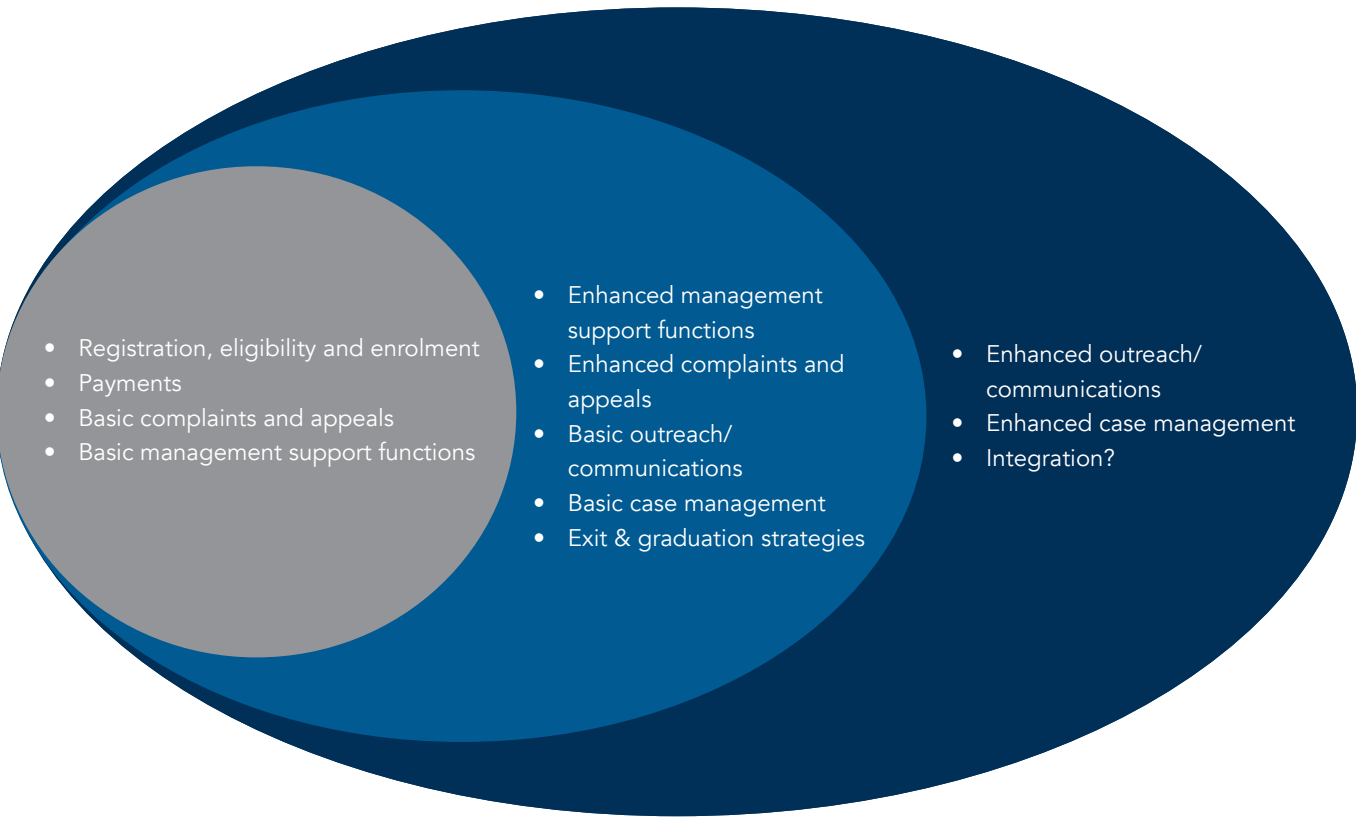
- Registration, eligibility and enrolment
- Payments
- Basic complaints and appeals
- Basic management support functions

- Enhanced management support functions
- Enhanced complaints and appeals
- Basic outreach/ communications
- Basic case management
- Exit & graduation strategies

- Enhanced outreach/ communications
- Enhanced case management
- Integration?